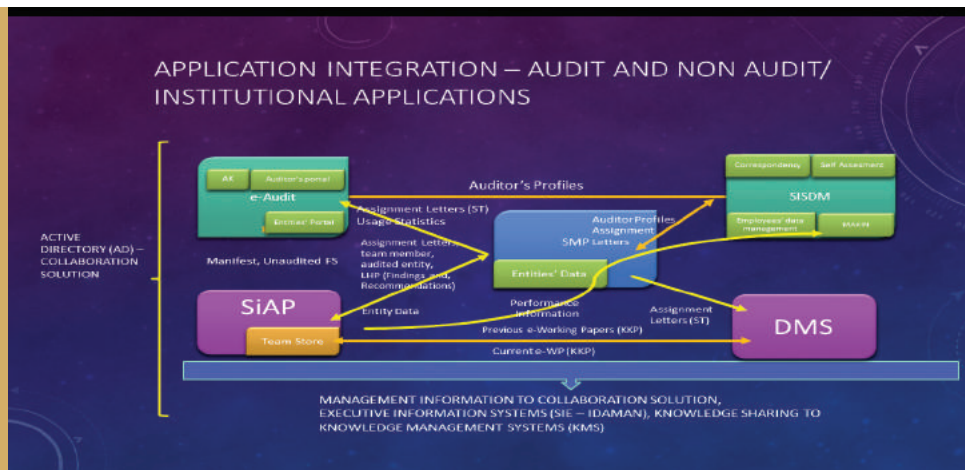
APPLICATION INTEGRATION – AUDIT AND NON AUDIT/ INSTITUTIONAL APPLICATIONS

ACTIVE DIRECTORY (AD) – COLLABORATION SOLUTION

AK

Auditor's portal

e-Audit

Entities' Portal

Auditor's Profiles

Correspondency

Self Assessment

SISDM

Employees' data management

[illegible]

Assignment Letters (ST)

Usage Statistics

Auditor Profiles

Assignment

SMP Letters

Assignment Letters, team member, audited entity, LHP (Findings and Recommendations)

Manifest, Unaudited FS

Entities' Data

SiAP

Entity Data

Performance Information

Assignment Letters (ST)

DMS

Team Store

Previous e-Working Papers (KKP)

Current e-WP (KKP)

MANAGEMENT INFORMATION TO COLLABORATION SOLUTION, EXECUTIVE INFORMATION SYSTEMS (SIE – IDAMAN), KNOWLEDGE SHARING TO KNOWLEDGE MANAGEMENT SYSTEMS (KMS)